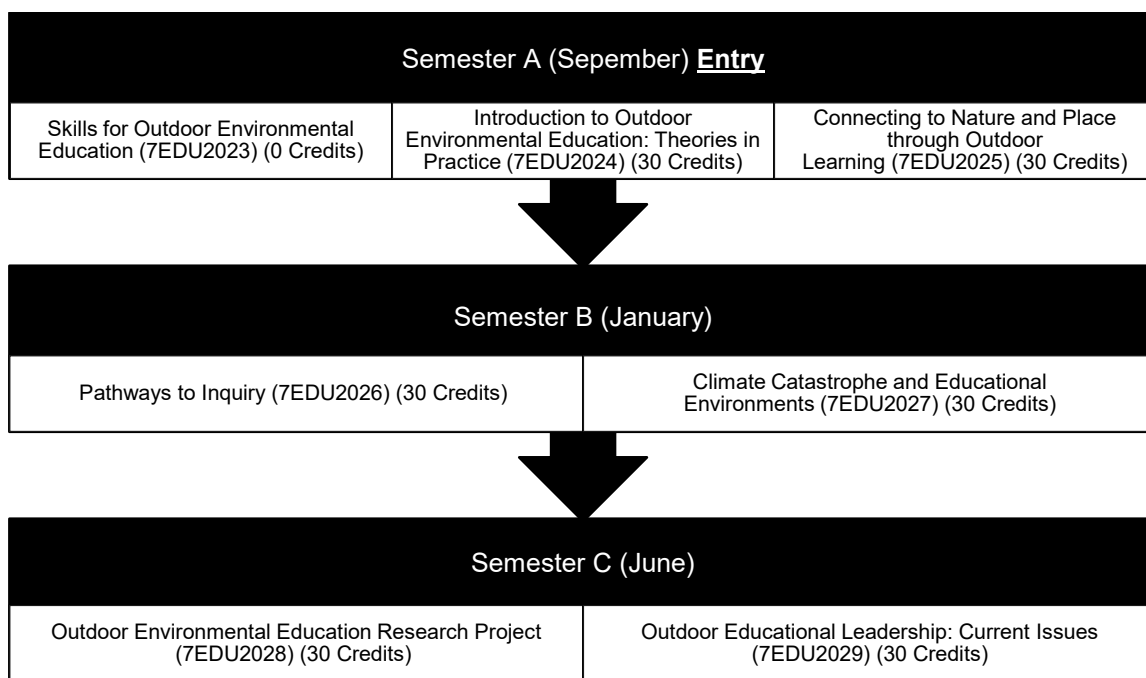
Semester A (Sepember) Entry

Skills for Outdoor Environmental Education (7EDU2023) (0 Credits)

Introduction to Outdoor Environmental Education: Theories in Practice (7EDU2024) (30 Credits)

Connecting to Nature and Place through Outdoor Learning (7EDU2025) (30 Credits)

Semester B (January)

Pathways to Inquiry (7EDU2026) (30 Credits)

Climate Catastrophe and Educational Environments (7EDU2027) (30 Credits)

Semester C (June)

Outdoor Environmental Education Research Project (7EDU2028) (30 Credits)

Outdoor Educational Leadership: Current Issues (7EDU2029) (30 Credits)